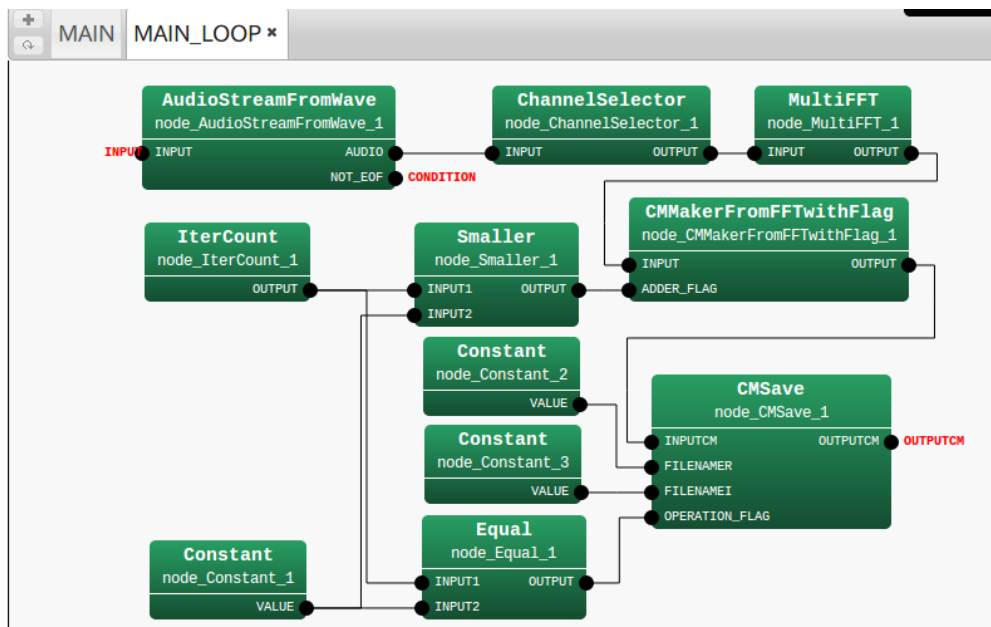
+
MAIN
MAIN_LOOP ×

AudioStreamFromWave
node_AudioStreamFromWave_1
INPUT
INPUT
AUDIO
NOT_EOF
CONDITION

ChannelSelector
node_ChannelSelector_1
INPUT
OUTPUT

MultiFFT
node_MultiFFT_1
INPUT
OUTPUT

IterCount
node_IterCount_1
OUTPUT

Smaller
node_Smaller_1
INPUT1
INPUT2
OUTPUT

CMMakerFromFFTwithFlag
node_CMMakerFromFFTwithFlag_1
INPUT
ADDER_FLAG
OUTPUT

Constant
node_Constant_2
VALUE

CMSave
node_CMSave_1
INPUTCM
FILENAMER
FILENAMEI
OPERATION_FLAG
OUTPUTCM
OUTPUTCM

Constant
node_Constant_3
VALUE

Equal
node_Equal_1
INPUT1
INPUT2
OUTPUT

Constant
node_Constant_1
VALUE